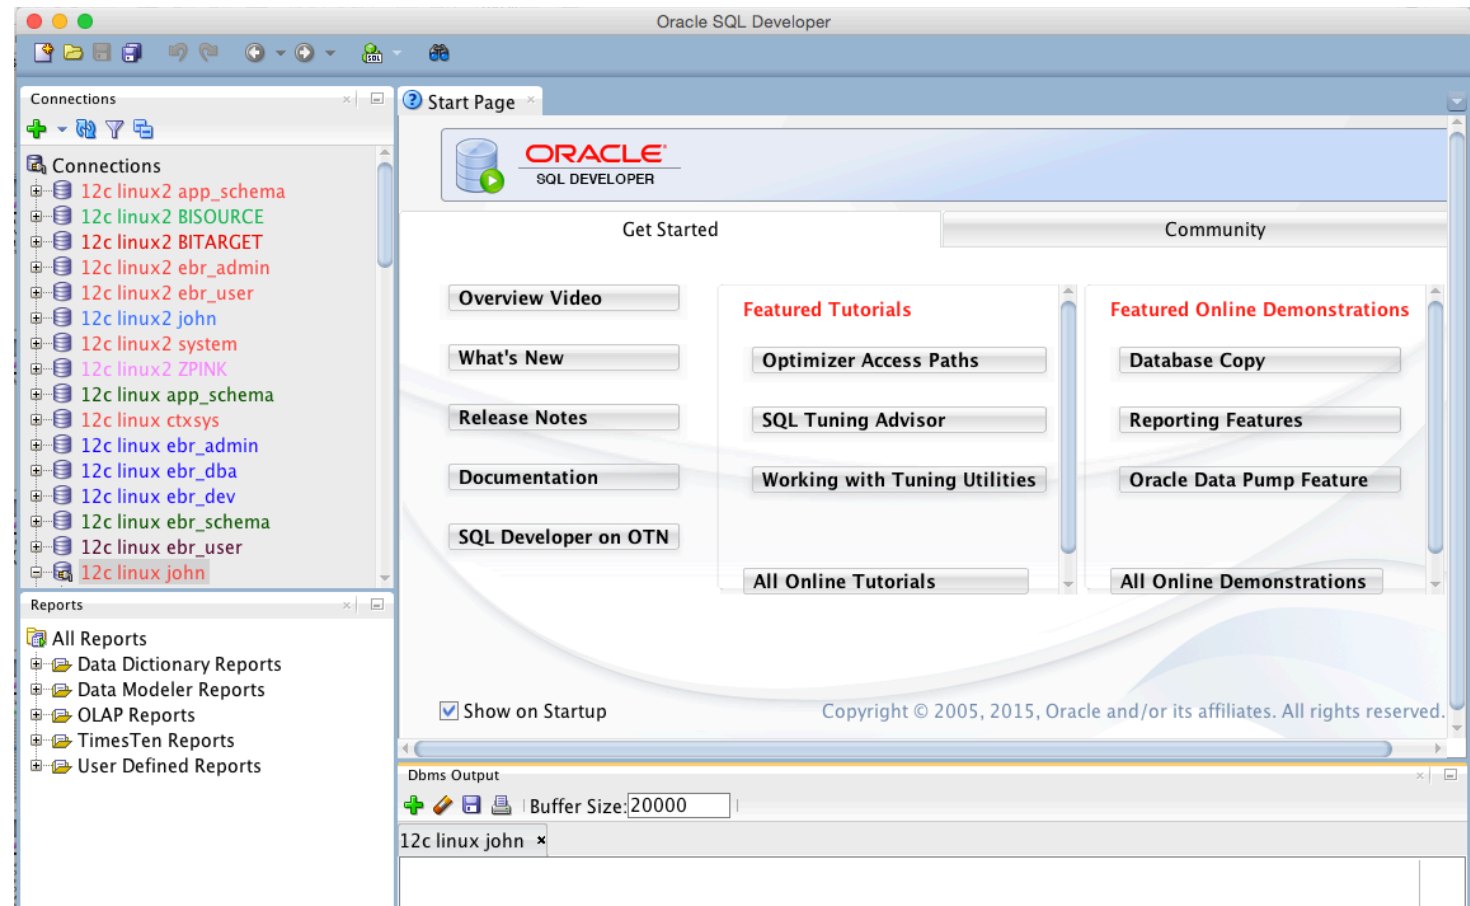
Oracle SQL Developer

Connections

Connections
12c linux2 app_schema
12c linux2 BISOURCE
12c linux2 BITARGET
12c linux2 ebr_admin
12c linux2 ebr_user
12c linux2 john
12c linux2 system
12c linux2 ZPINK
12c linux app_schema
12c linux ctxsys
12c linux ebr_admin
12c linux ebr_dba
12c linux ebr_dev
12c linux ebr_schema
12c linux ebr_user
12c linux john

Reports

All Reports
Data Dictionary Reports
Data Modeler Reports
OLAP Reports
TimesTen Reports
User Defined Reports

Start Page

ORACLE
SQL DEVELOPER

Get Started

Community

Overview Video
What's New
Release Notes
Documentation
SQL Developer on OTN

Featured Tutorials
Optimizer Access Paths
SQL Tuning Advisor
Working with Tuning Utilities
All Online Tutorials

Featured Online Demonstrations
Database Copy
Reporting Features
Oracle Data Pump Feature
All Online Demonstrations

Show on Startup

Copyright © 2005, 2015, Oracle and/or its affiliates. All rights reserved.

Dbms Output

Buffer Size: 20000

12c linux john